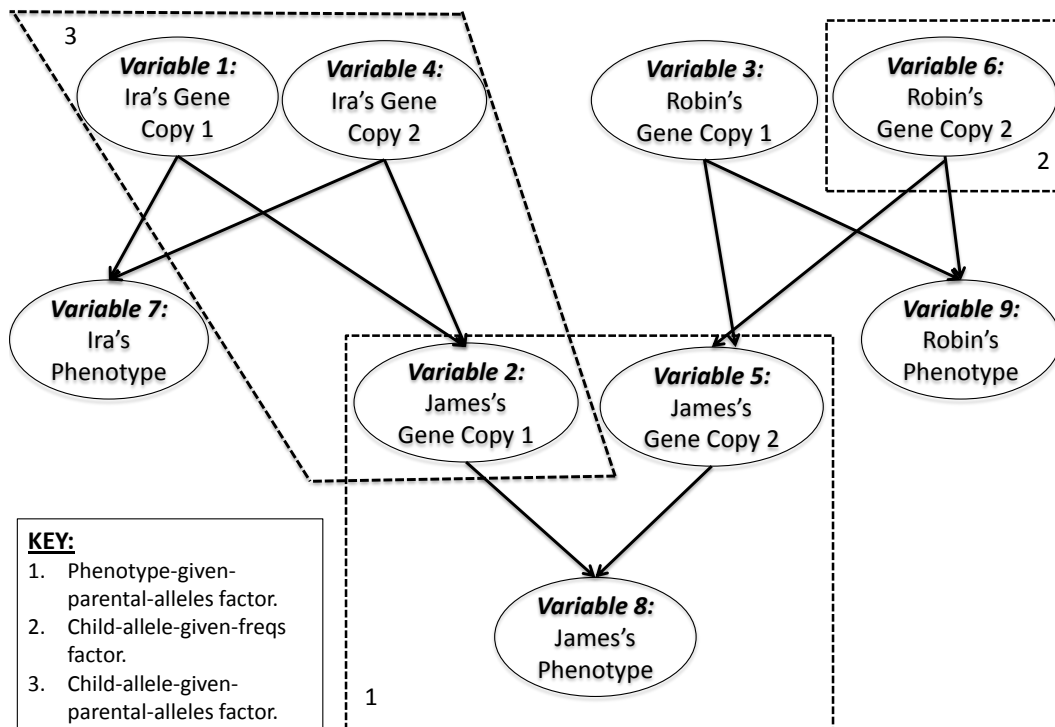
3

***Variable 1:*** Ira's Gene Copy 1

***Variable 4:*** Ira's Gene Copy 2

***Variable 3:*** Robin's Gene Copy 1

***Variable 6:*** Robin's Gene Copy 2

2

***Variable 7:*** Ira's Phenotype

***Variable 2:*** James's Gene Copy 1

***Variable 5:*** James's Gene Copy 2

***Variable 9:*** Robin's Phenotype

**KEY:**
1. Phenotype-given-parental-alleles factor.
2. Child-allele-given-freqs factor.
3. Child-allele-given-parental-alleles factor.

***Variable 8:*** James's Phenotype

1